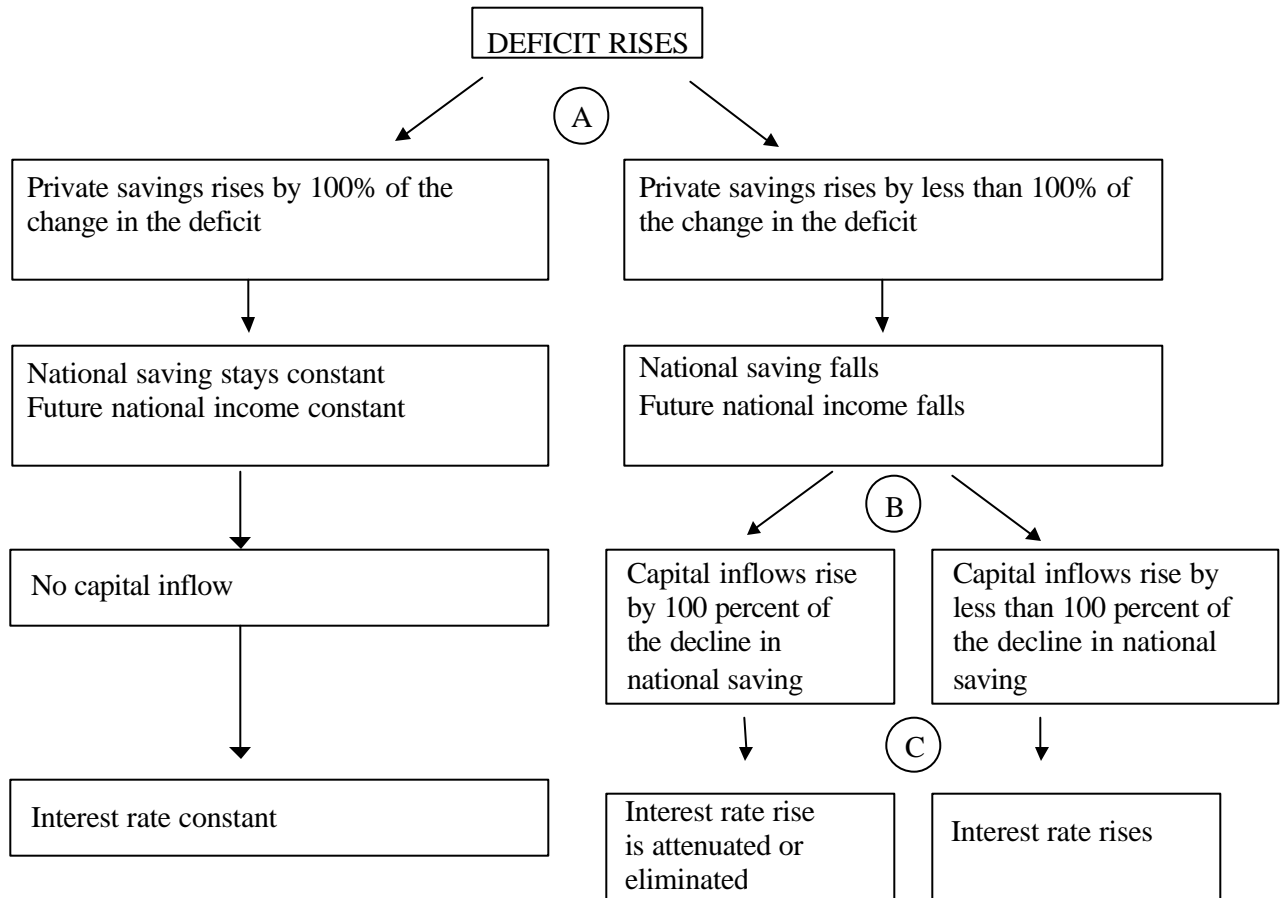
DEFICIT RISES

A

Private savings rises by 100% of the change in the deficit

Private savings rises by less than 100% of the change in the deficit

National saving stays constant
Future national income constant

National saving falls
Future national income falls

B

No capital inflow

Capital inflows rise by 100 percent of the decline in national saving

Capital inflows rise by less than 100 percent of the decline in national saving

C

Interest rate constant

Interest rate rise is attenuated or eliminated

Interest rate rises